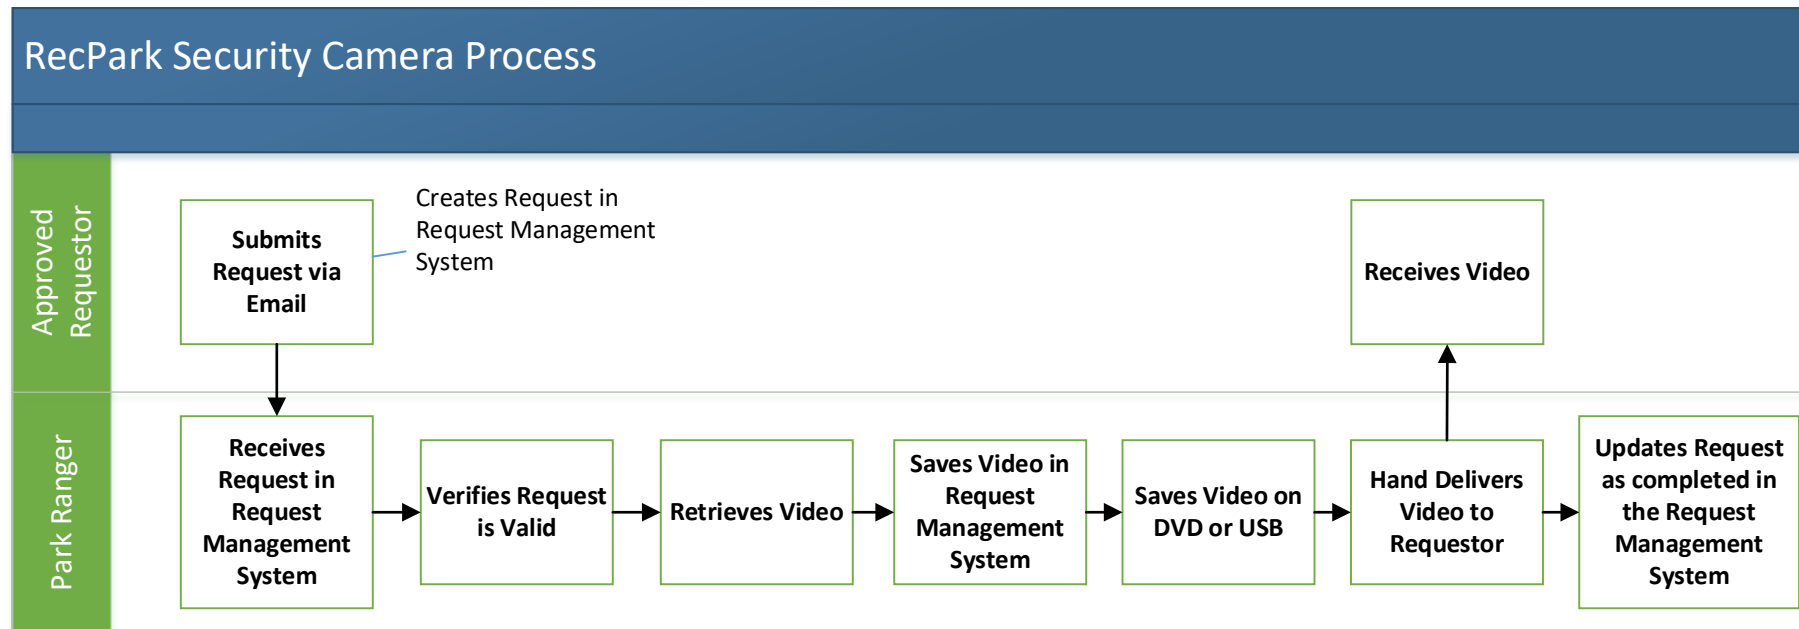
RecPark Security Camera Process

Approved Requestor

Submits Request via Email

Creates Request in Request Management System

Receives Video

Park Ranger

Receives Request in Request Management System

Verifies Request is Valid

Retrieves Video

Saves Video in Request Management System

Saves Video on DVD or USB

Hand Delivers Video to Requestor

Updates Request as completed in the Request Management System